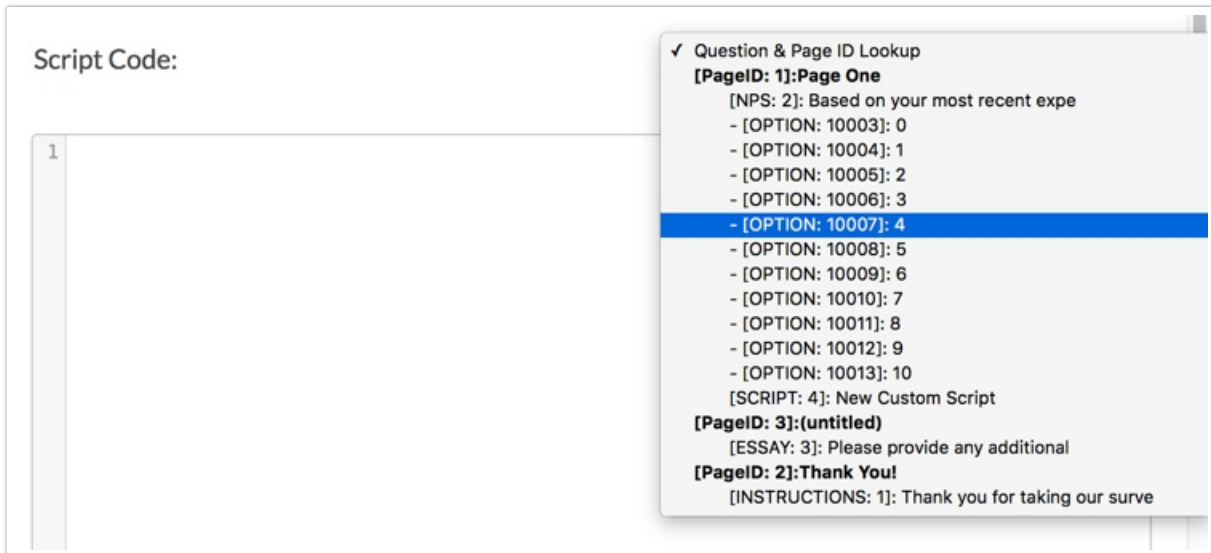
Script Code:

1

✓ Question & Page ID Lookup
[PageID: 1]:Page One
[NPS: 2]: Based on your most recent expe
- [OPTION: 10003]: 0
- [OPTION: 10004]: 1
- [OPTION: 10005]: 2
- [OPTION: 10006]: 3
- [OPTION: 10007]: 4
- [OPTION: 10008]: 5
- [OPTION: 10009]: 6
- [OPTION: 10010]: 7
- [OPTION: 10011]: 8
- [OPTION: 10012]: 9
- [OPTION: 10013]: 10
[SCRIPT: 4]: New Custom Script
[PageID: 3]:(untitled)
[ESSAY: 3]: Please provide any additional
[PageID: 2]:Thank You!
[INSTRUCTIONS: 1]: Thank you for taking our surve